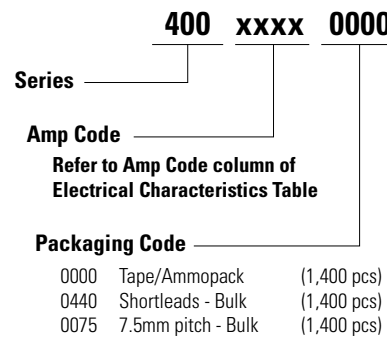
400 xxxx 0000

Series

Amp Code

Refer to Amp Code column of Electrical Characteristics Table

Packaging Code

0000 Tape/Ammopack (1,400 pcs)
0440 Shortleads - Bulk (1,400 pcs)
0075 7.5mm pitch - Bulk (1,400 pcs)